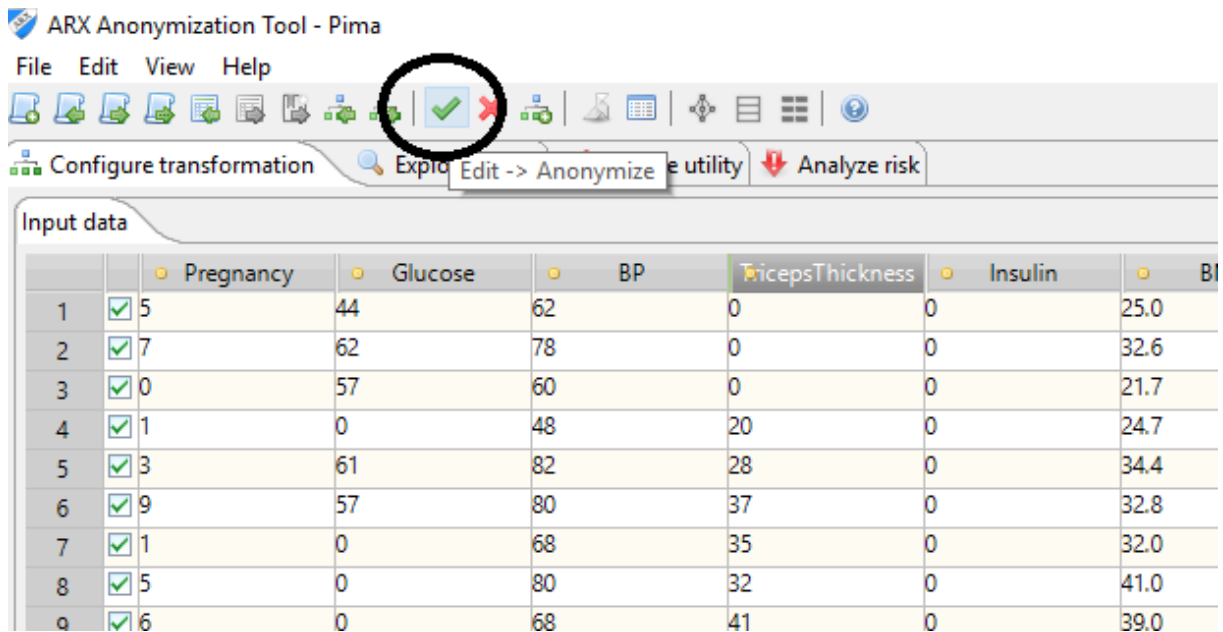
ARX Anonymization Tool - Pima

File Edit View Help

Configure transformation | Explo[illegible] | Edit -> Anonymize | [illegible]e utility | Analyze risk

Input data

| | | Pregnancy | Glucose | BP | TricepsThickness | Insulin | B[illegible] |
|---|---|---|---|---|---|---|---|
| 1 | ☑ | 5 | 44 | 62 | 0 | 0 | 25.0 |
| 2 | ☑ | 7 | 62 | 78 | 0 | 0 | 32.6 |
| 3 | ☑ | 0 | 57 | 60 | 0 | 0 | 21.7 |
| 4 | ☑ | 1 | 0 | 48 | 20 | 0 | 24.7 |
| 5 | ☑ | 3 | 61 | 82 | 28 | 0 | 34.4 |
| 6 | ☑ | 9 | 57 | 80 | 37 | 0 | 32.8 |
| 7 | ☑ | 1 | 0 | 68 | 35 | 0 | 32.0 |
| 8 | ☑ | 5 | 0 | 80 | 32 | 0 | 41.0 |
| 9 | ☑ | 6 | 0 | 68 | 41 | 0 | 39.0 |